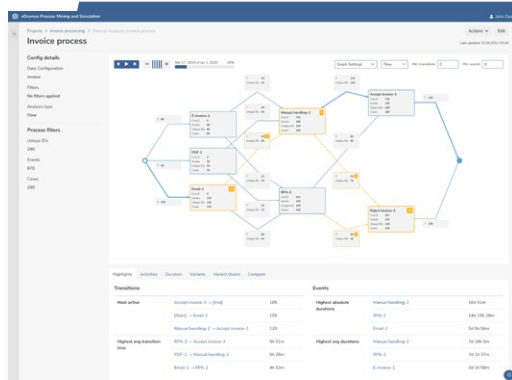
eDrowsos Process Mining and Simulation

Projects > Invoice processing > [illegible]

Invoice process

Actions Edit

Last updated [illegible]

Config details

Data Configuration

Invoice

Filters

No filters applied

Analysis type

Flow

Process filters

Unique IDs

290

Events

870

Cases

290

E-invoice 1

PDF-1

Email 1

Manual handling 2

RPA-2

Accept invoice 2

Reject invoice 2

Graph Settings

Flow

Min. transitions

Min. events

Highlights Activities Duration Variants Variant charts Compare

Transitions

| | | |
|---|---|---|
| Most active | Accept invoice 2 → [End] | 189 |
| | [Start] → Email 1 | 159 |
| | Manual handling 2 → Accept invoice 2 | 129 |
| Highest avg transition time | RPA-2 → Accept invoice 2 | 5h 51m |
| | PDF-1 → Manual handling 2 | 5h 28m |
| | Email 1 → RPA-2 | 4h 53m |

Events

| | | |
|---|---|---|
| Highest absolute durations | Manual handling 2 | 16d 51m |
| | RPA-2 | 14d 19h 28m |
| | Email 1 | 5d 5h 56m |
| Highest avg durations | Manual handling 2 | 5d 2h 26m |
| | RPA-2 | 5d 1h 37m |
| | E-invoice 1 | 5d 0h 53m |